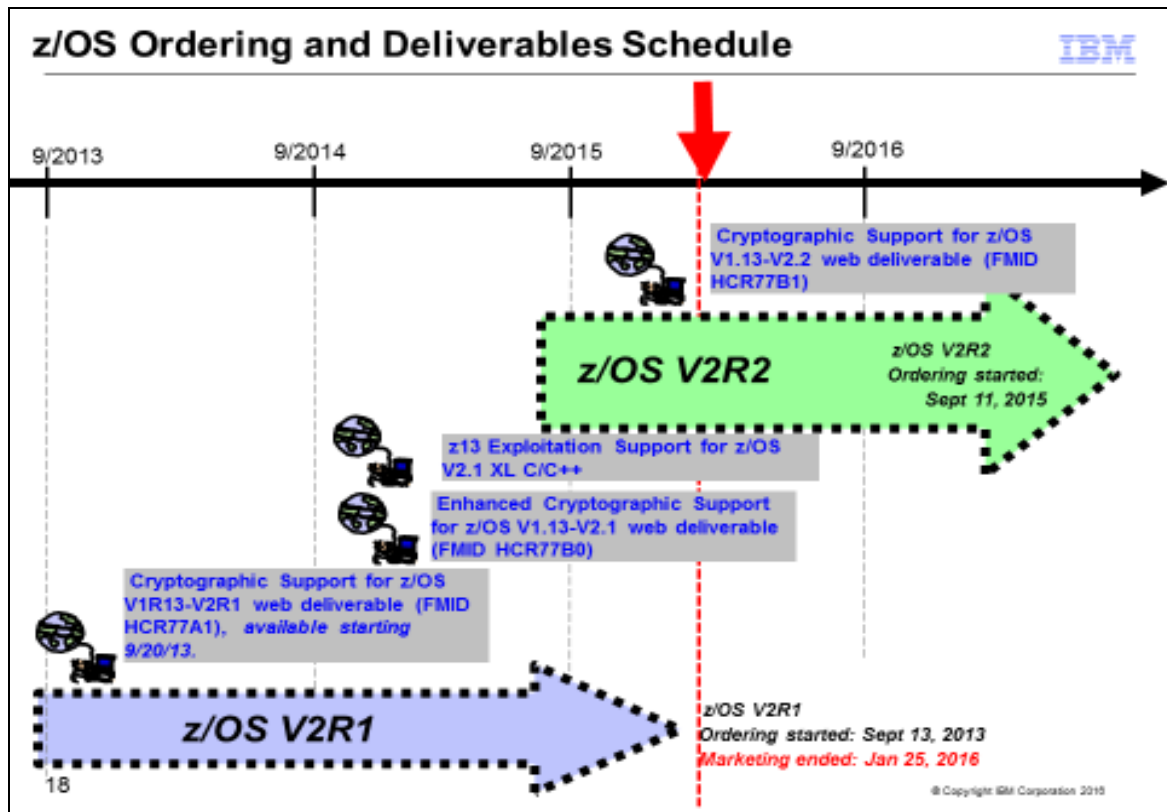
z/OS Ordering and Deliverables Schedule

IBM

9/2013

9/2014

9/2015

9/2016

Cryptographic Support for z/OS V1.13-V2.2 web deliverable (FMID HCR77B1)

z/OS V2R2

z/OS V2R2
Ordering started:
Sept 11, 2015

z13 Exploitation Support for z/OS V2.1 XL C/C++

Enhanced Cryptographic Support for z/OS V1.13-V2.1 web deliverable (FMID HCR77B0)

Cryptographic Support for z/OS V1R13-V2R1 web deliverable (FMID HCR77A1), *available starting 9/20/13.*

z/OS V2R1

z/OS V2R1
Ordering started: Sept 13, 2013
Marketing ended: Jan 25, 2016

18

© Copyright IBM Corporation 2016